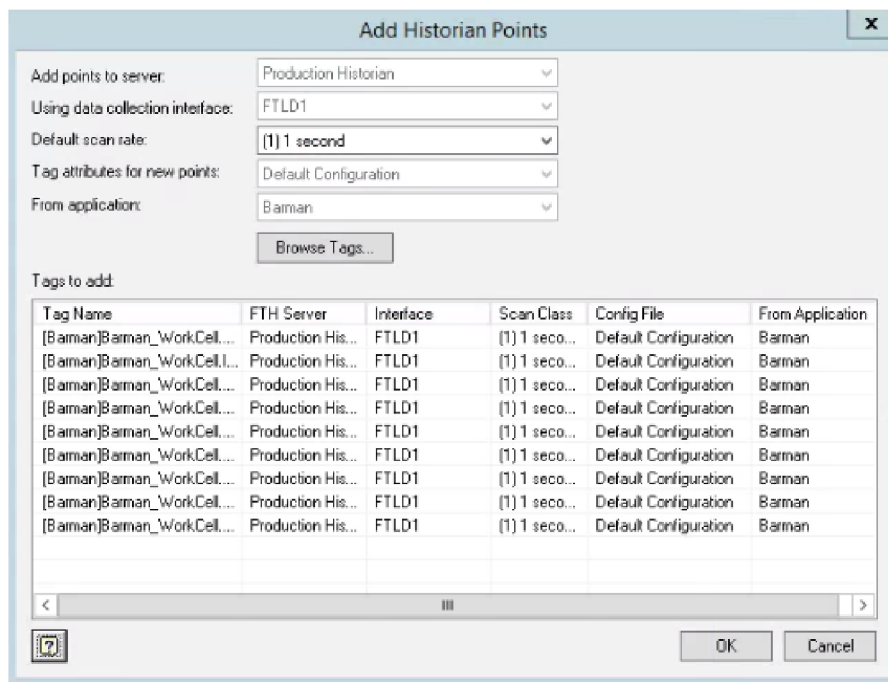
Add Historian Points

Add points to server: Production Historian

Using data collection interface: FTLD1

Default scan rate: (1) 1 second

Tag attributes for new points: Default Configuration

From application: Barman

Browse Tags...

Tags to add:

| Tag Name | FTH Server | Interface | Scan Class | Config File | From Application |
|---|---|---|---|---|---|
| [Barman]Barman_WorkCell.... | Production His... | FTLD1 | (1) 1 seco... | Default Configuration | Barman |
| [Barman]Barman_WorkCell.I... | Production His... | FTLD1 | (1) 1 seco... | Default Configuration | Barman |
| [Barman]Barman_WorkCell.... | Production His... | FTLD1 | (1) 1 seco... | Default Configuration | Barman |
| [Barman]Barman_WorkCell.... | Production His... | FTLD1 | (1) 1 seco... | Default Configuration | Barman |
| [Barman]Barman_WorkCell.... | Production His... | FTLD1 | (1) 1 seco... | Default Configuration | Barman |
| [Barman]Barman_WorkCell.... | Production His... | FTLD1 | (1) 1 seco... | Default Configuration | Barman |
| [Barman]Barman_WorkCell.... | Production His... | FTLD1 | (1) 1 seco... | Default Configuration | Barman |
| [Barman]Barman_WorkCell.... | Production His... | FTLD1 | (1) 1 seco... | Default Configuration | Barman |
| [Barman]Barman_WorkCell.... | Production His... | FTLD1 | (1) 1 seco... | Default Configuration | Barman |

OK Cancel